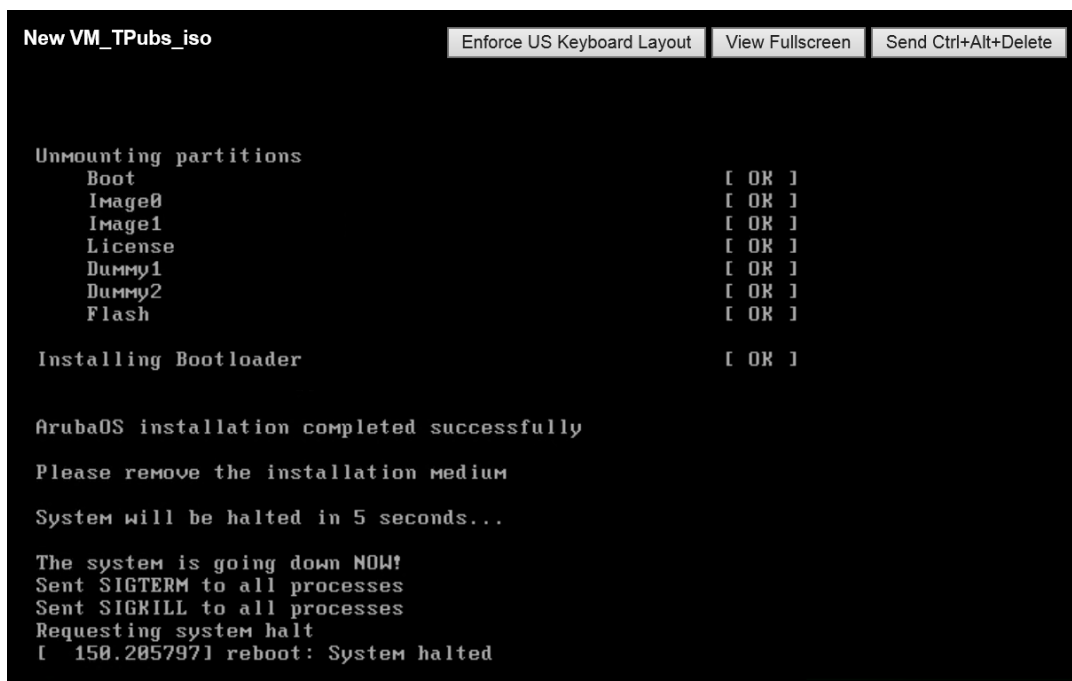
New VM_TPubs_iso

Enforce US Keyboard Layout
View Fullscreen
Send Ctrl+Alt+Delete

Unmounting partitions
Boot [ OK ]
Image0 [ OK ]
Image1 [ OK ]
License [ OK ]
Dummy1 [ OK ]
Dummy2 [ OK ]
Flash [ OK ]

Installing Bootloader [ OK ]

ArubaOS installation completed successfully

Please remove the installation medium

System will be halted in 5 seconds...

The system is going down NOW!
Sent SIGTERM to all processes
Sent SIGKILL to all processes
Requesting system halt
[ 150.205797] reboot: System halted